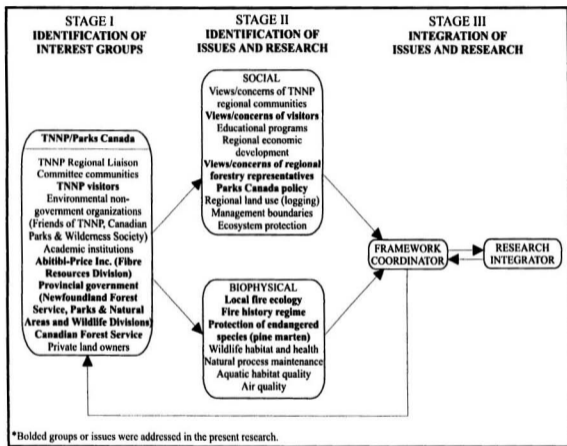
STAGE I
IDENTIFICATION OF INTEREST GROUPS

STAGE II
IDENTIFICATION OF ISSUES AND RESEARCH

STAGE III
INTEGRATION OF ISSUES AND RESEARCH

TNNP/Parks Canada

TNNP Regional Liaison Committee communities
TNNP visitors
Environmental non-government organizations (Friends of TNNP, Canadian Parks & Wilderness Society)
Academic institutions
Abitibi-Price Inc. (Fibre Resources Division)
Provincial government (Newfoundland Forest Service, Parks & Natural Areas and Wildlife Divisions)
Canadian Forest Service
Private land owners

SOCIAL
Views/concerns of TNNP regional communities
Views/concerns of visitors
Educational programs
Regional economic development
Views/concerns of regional forestry representatives
Parks Canada policy
Regional land use (logging)
Management boundaries
Ecosystem protection

BIOPHYSICAL
Local fire ecology
Fire history regime
Protection of endangered species (pine marten)
Wildlife habitat and health
Natural process maintenance
Aquatic habitat quality
Air quality

FRAMEWORK COORDINATOR

RESEARCH INTEGRATOR

*Bolded groups or issues were addressed in the present research.